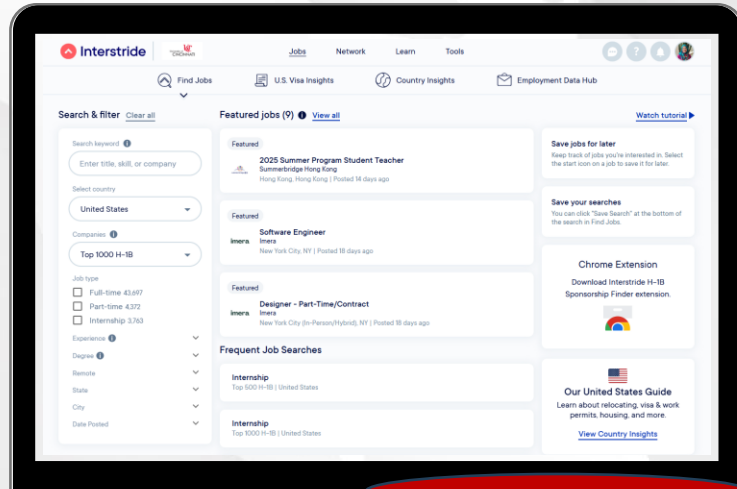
Interstride

Jobs Network Learn Tools

Find Jobs U.S. Visa Insights Country Insights Employment Data Hub

Search & filter Clear all

Search keyword

Enter title, skill, or company

Select country

United States

Companies

Top 1000 H-1B

Job type

Full-time 43,697

Part-time 4,372

Internship 3,763

Experience

Degree

Remote

State

City

Date Posted

Featured jobs (9) View all

Watch tutorial

Featured

2025 Summer Program Student Teacher
Summerbridge Hong Kong
Hong Kong, Hong Kong | Posted 14 days ago

Featured

Software Engineer
Imera
New York City, NY | Posted 18 days ago

Featured

Designer - Part-Time/Contract
Imera
New York City (In-Person/Hybrid), NY | Posted 18 days ago

Frequent Job Searches

Internship
Top 500 H-1B | United States

Internship
Top 1000 H-1B | United States

Save jobs for later
Keep track of jobs you're interested in. Select the star icon on a job to save it for later.

Save your searches
You can click "Save Search" at the bottom of the search in Find Jobs.

Chrome Extension
Download Interstride H-1B Sponsorship Finder extension.

Our United States Guide
Learn about relocating, visa & work permits, housing, and more.
View Country Insights